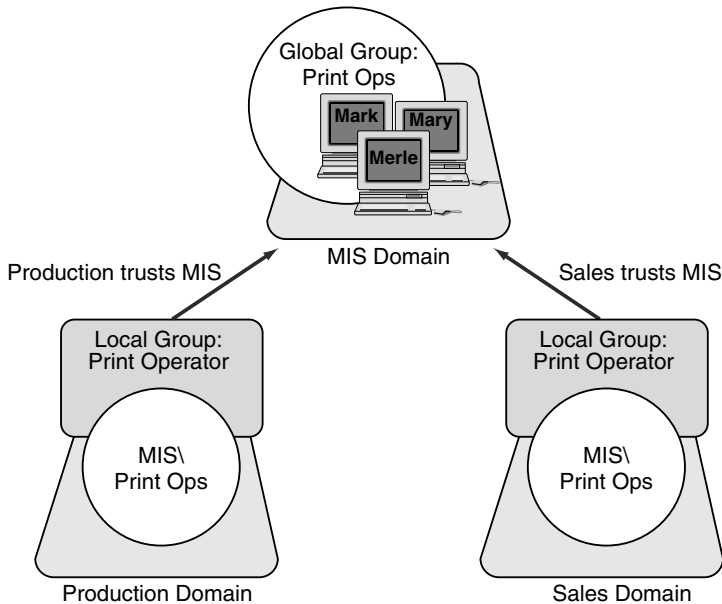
Global Group:
Print Ops

Mark

Mary

Merle

MIS Domain

Production trusts MIS

Sales trusts MIS

Local Group:
Print Operator

MIS\
Print Ops

Production Domain

Local Group:
Print Operator

MIS\
Print Ops

Sales Domain